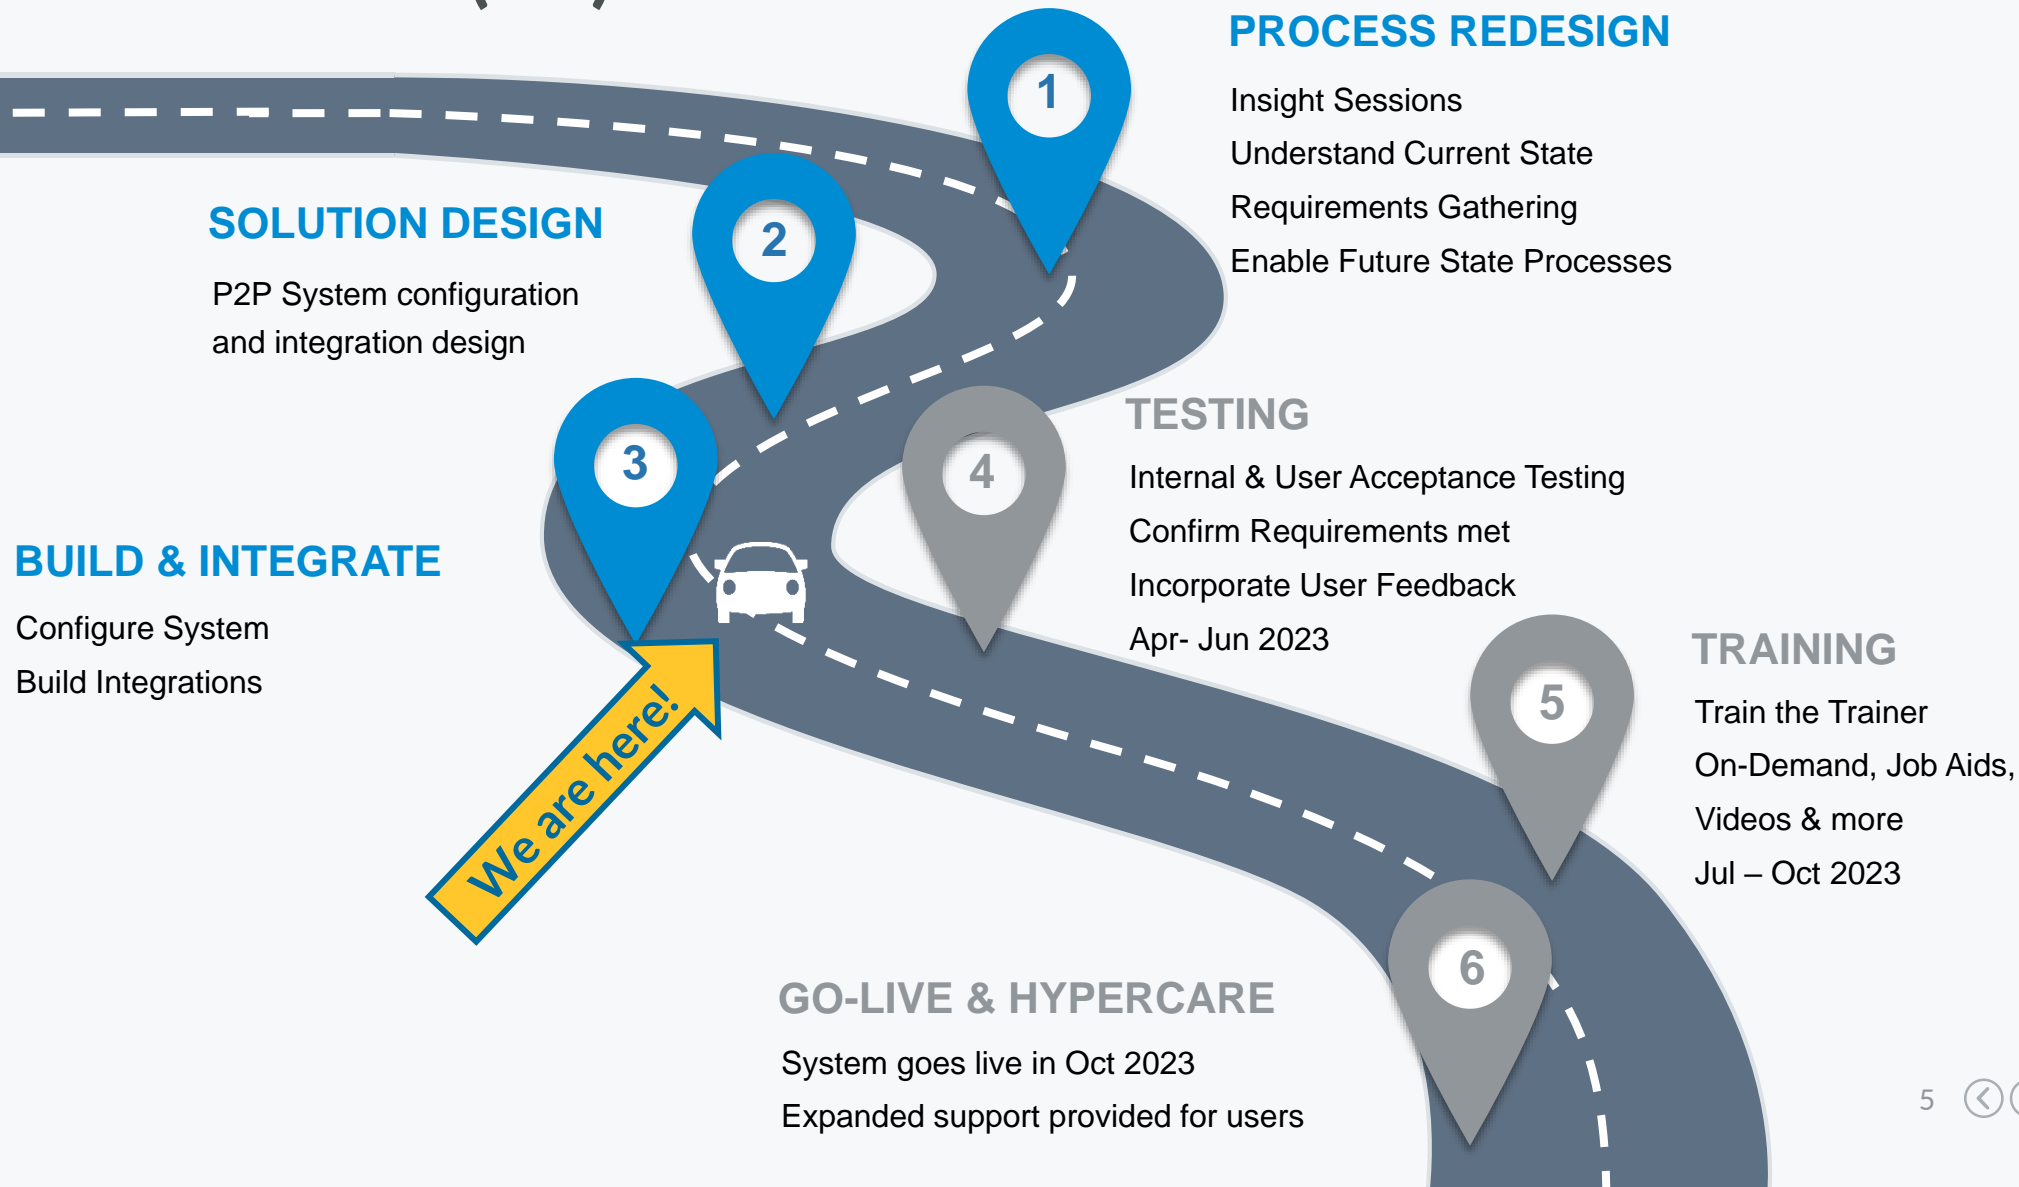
1
PROCESS REDESIGN
Insight Sessions
Understand Current State
Requirements Gathering
Enable Future State Processes

2
SOLUTION DESIGN
P2P System configuration and integration design

3
BUILD & INTEGRATE
Configure System
Build Integrations

We are here!

4
TESTING
Internal & User Acceptance Testing
Confirm Requirements met
Incorporate User Feedback
Apr- Jun 2023

5
TRAINING
Train the Trainer
On-Demand, Job Aids,
Videos & more
Jul – Oct 2023

6
GO-LIVE & HYPERCARE
System goes live in Oct 2023
Expanded support provided for users

5